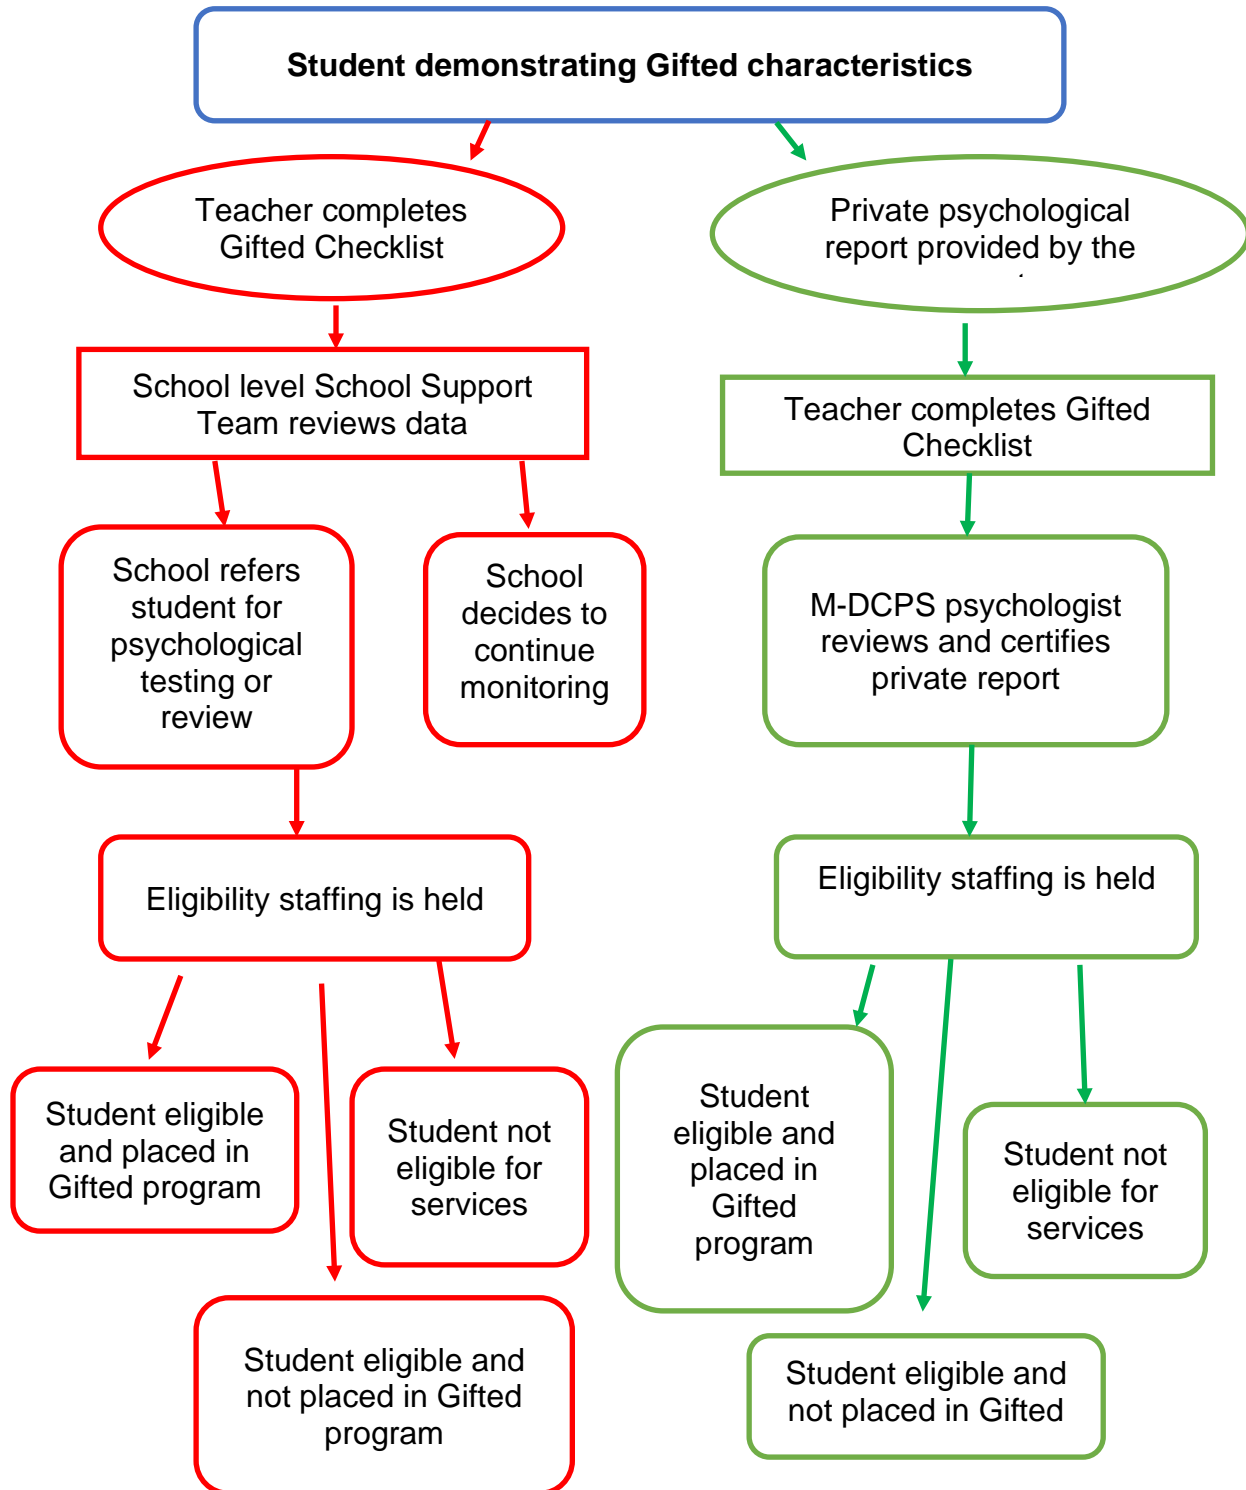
**Student demonstrating Gifted characteristics**

Teacher completes Gifted Checklist

Private psychological report provided by the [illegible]

School level School Support Team reviews data

Teacher completes Gifted Checklist

School refers student for psychological testing or review

School decides to continue monitoring

M-DCPS psychologist reviews and certifies private report

Eligibility staffing is held

Eligibility staffing is held

Student eligible and placed in Gifted program

Student not eligible for services

Student eligible and placed in Gifted program

Student not eligible for services

Student eligible and not placed in Gifted program

Student eligible and not placed in Gifted